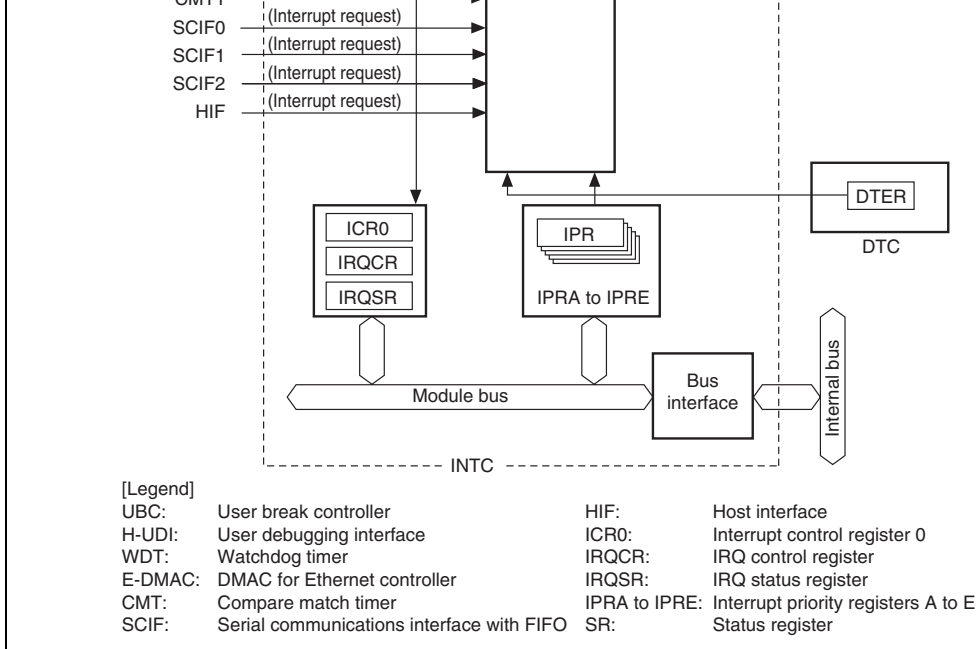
CMT1
(Interrupt request)
SCIF0
(Interrupt request)
SCIF1
(Interrupt request)
SCIF2
(Interrupt request)
HIF

DTER
DTC

ICR0
IRQCR
IRQSR

IPR
IPRA to IPRE

Module bus
Bus interface
Internal bus

INTC

[Legend]
UBC: User break controller
H-UDI: User debugging interface
WDT: Watchdog timer
E-DMAC: DMAC for Ethernet controller
CMT: Compare match timer
SCIF: Serial communications interface with FIFO

HIF: Host interface
ICR0: Interrupt control register 0
IRQCR: IRQ control register
IRQSR: IRQ status register
IPRA to IPRE: Interrupt priority registers A to E
SR: Status register